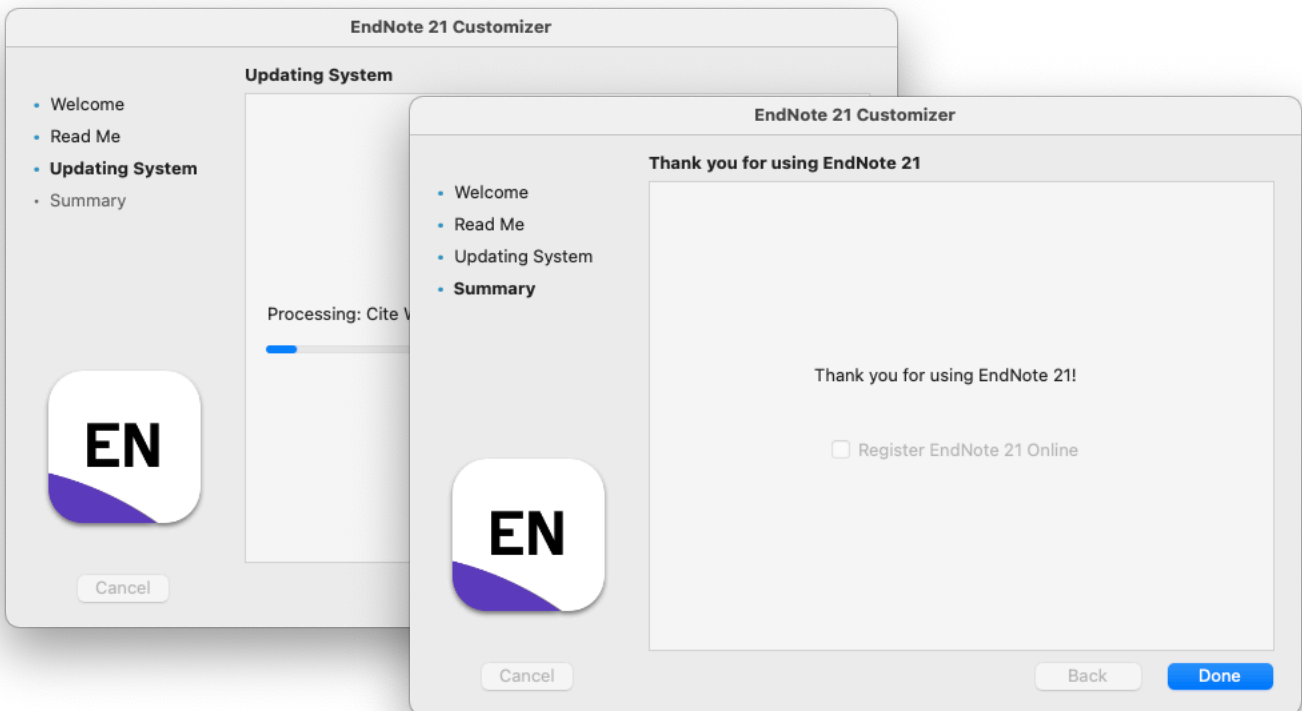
EndNote 21 Customizer

Updating System

• Welcome
• Read Me
• Updating System
• Summary

Processing: Cite W

EN

Cancel

EndNote 21 Customizer

Thank you for using EndNote 21

• Welcome
• Read Me
• Updating System
• Summary

Thank you for using EndNote 21!

Register EndNote 21 Online

EN

Cancel

Back

Done